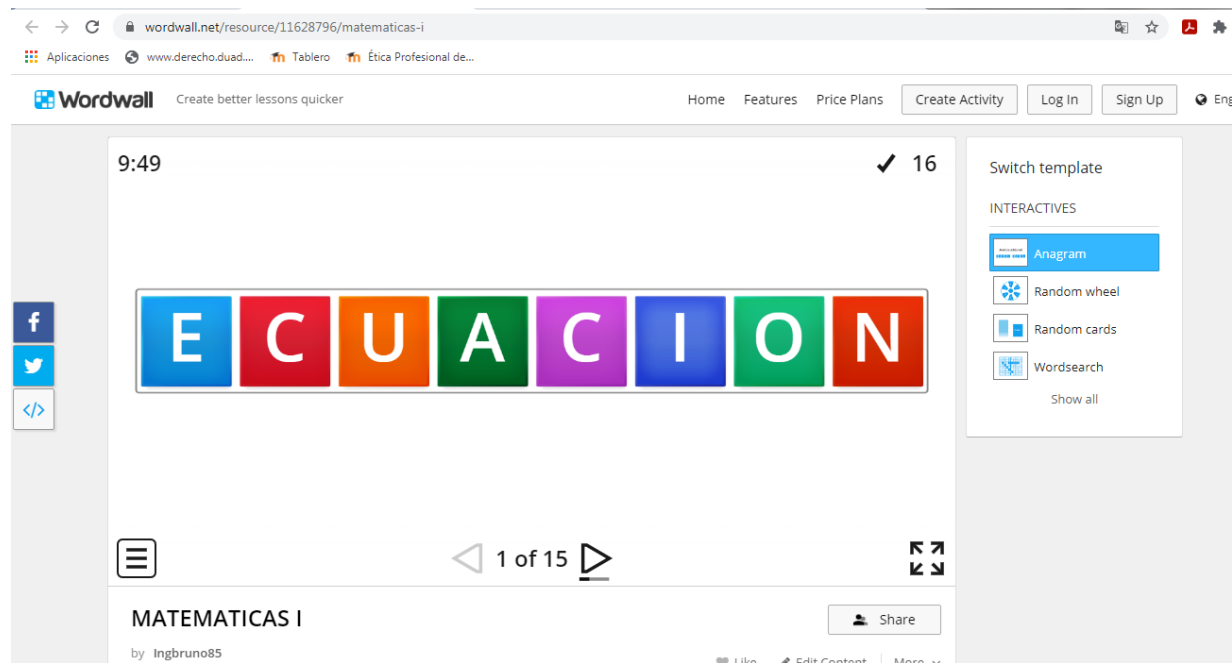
wordwall.net/resource/11628796/matematicas-i

Aplicaciones www.derecho.duad.... Tablero Ética Profesional de...

Wordwall Create better lessons quicker

Home Features Price Plans Create Activity Log In Sign Up Eng

9:49 ✓ 16

E C U A C I O N

1 of 15

MATEMATICAS I

Share

by Ingbruno85

Like Edit Content More

Switch template

INTERACTIVES

Anagram

Random wheel

Random cards

Wordsearch

Show all